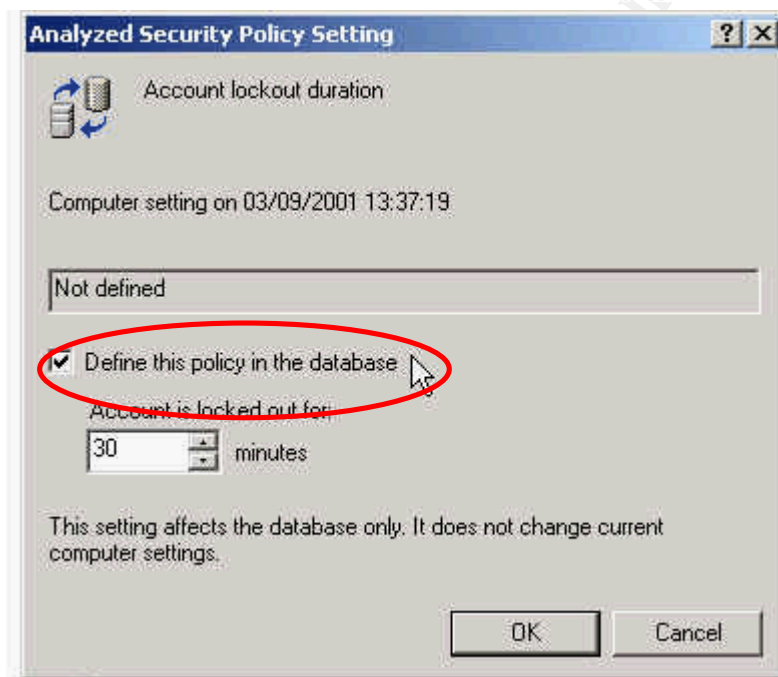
Analyzed Security Policy Setting

?

X

Account lockout duration

Computer setting on 03/09/2001 13:37:19

Not defined

Define this policy in the database

Account is locked out for:

30

minutes

This setting affects the database only. It does not change current computer settings.

OK

Cancel